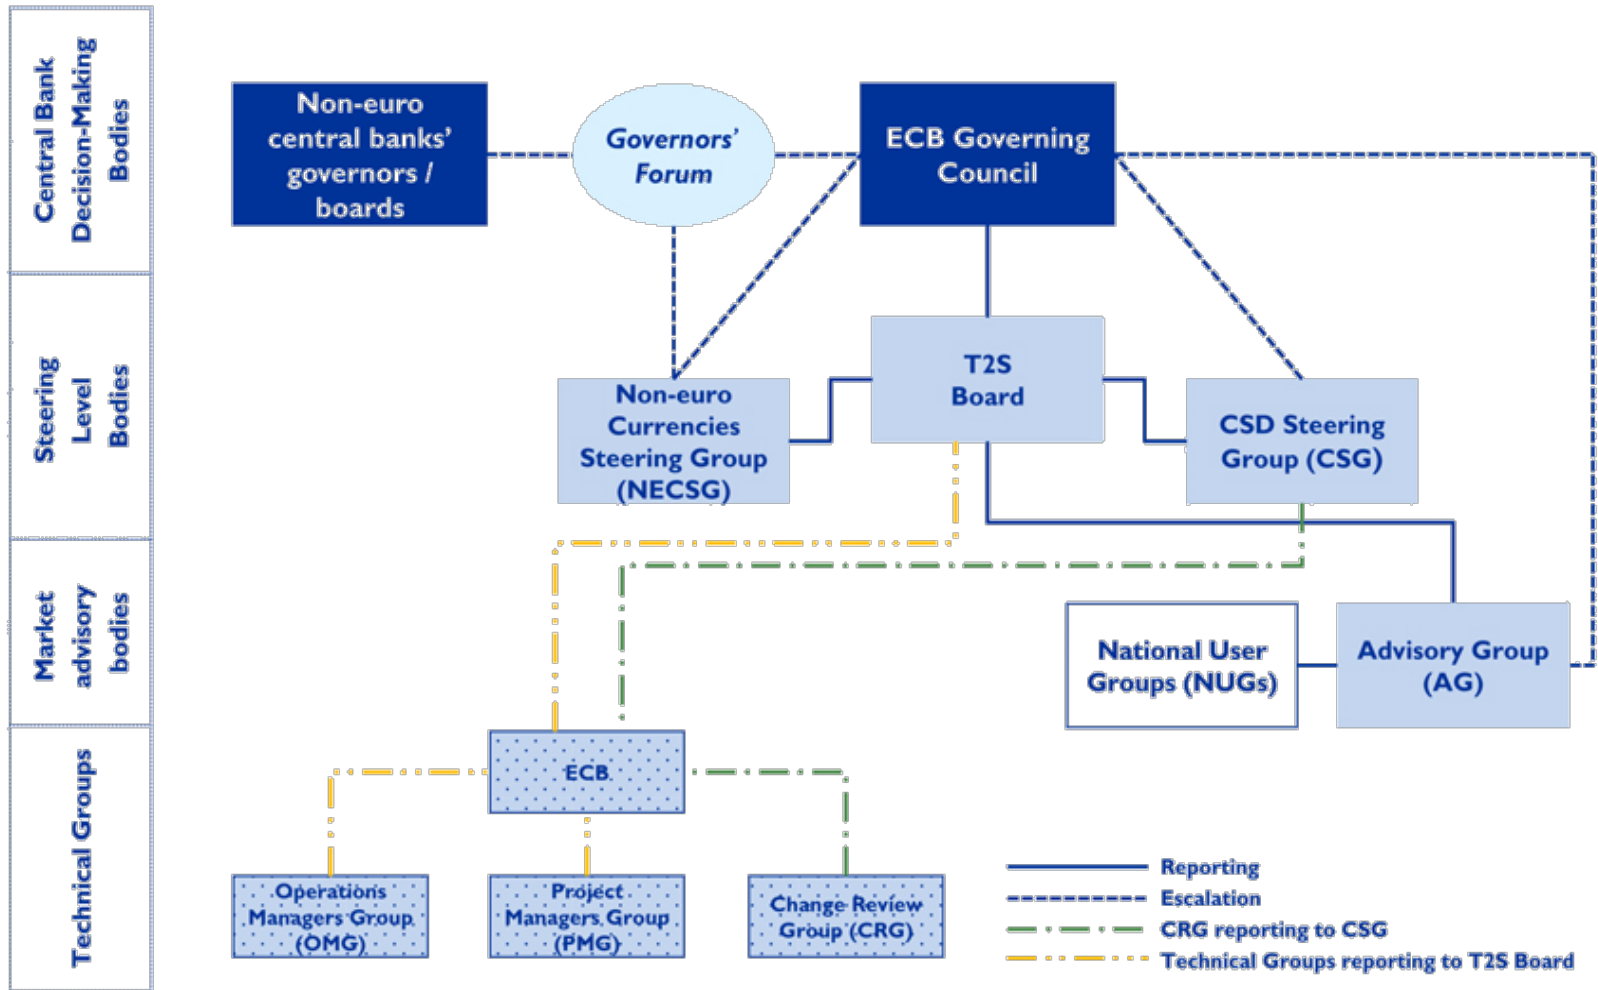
Central Bank Decision-Making Bodies

Steering Level Bodies

Market advisory bodies

Technical Groups

Non-euro central banks' governors / boards

Governors' Forum

ECB Governing Council

T2S Board

Non-euro Currencies Steering Group (NECSG)

CSD Steering Group (CSG)

National User Groups (NUGs)

Advisory Group (AG)

ECB

Operations Managers Group (OMG)

Project Managers Group (PMG)

Change Review Group (CRG)

Reporting

Escalation

CRG reporting to CSG

Technical Groups reporting to T2S Board